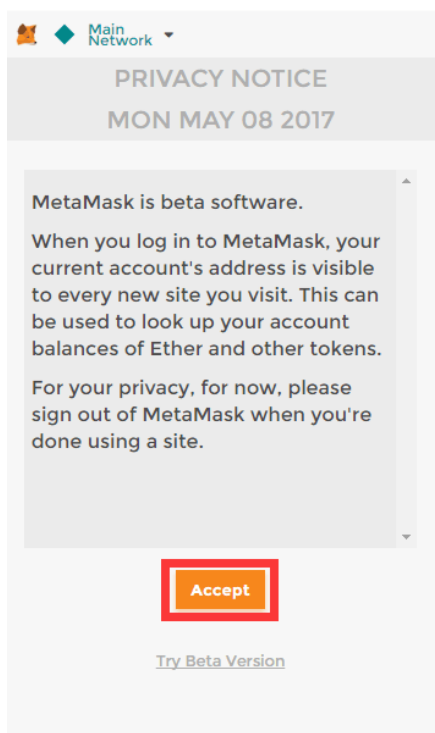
Main Network

PRIVACY NOTICE

MON MAY 08 2017

MetaMask is beta software.

When you log in to MetaMask, your current account's address is visible to every new site you visit. This can be used to look up your account balances of Ether and other tokens.

For your privacy, for now, please sign out of MetaMask when you're done using a site.

Accept

Try Beta Version